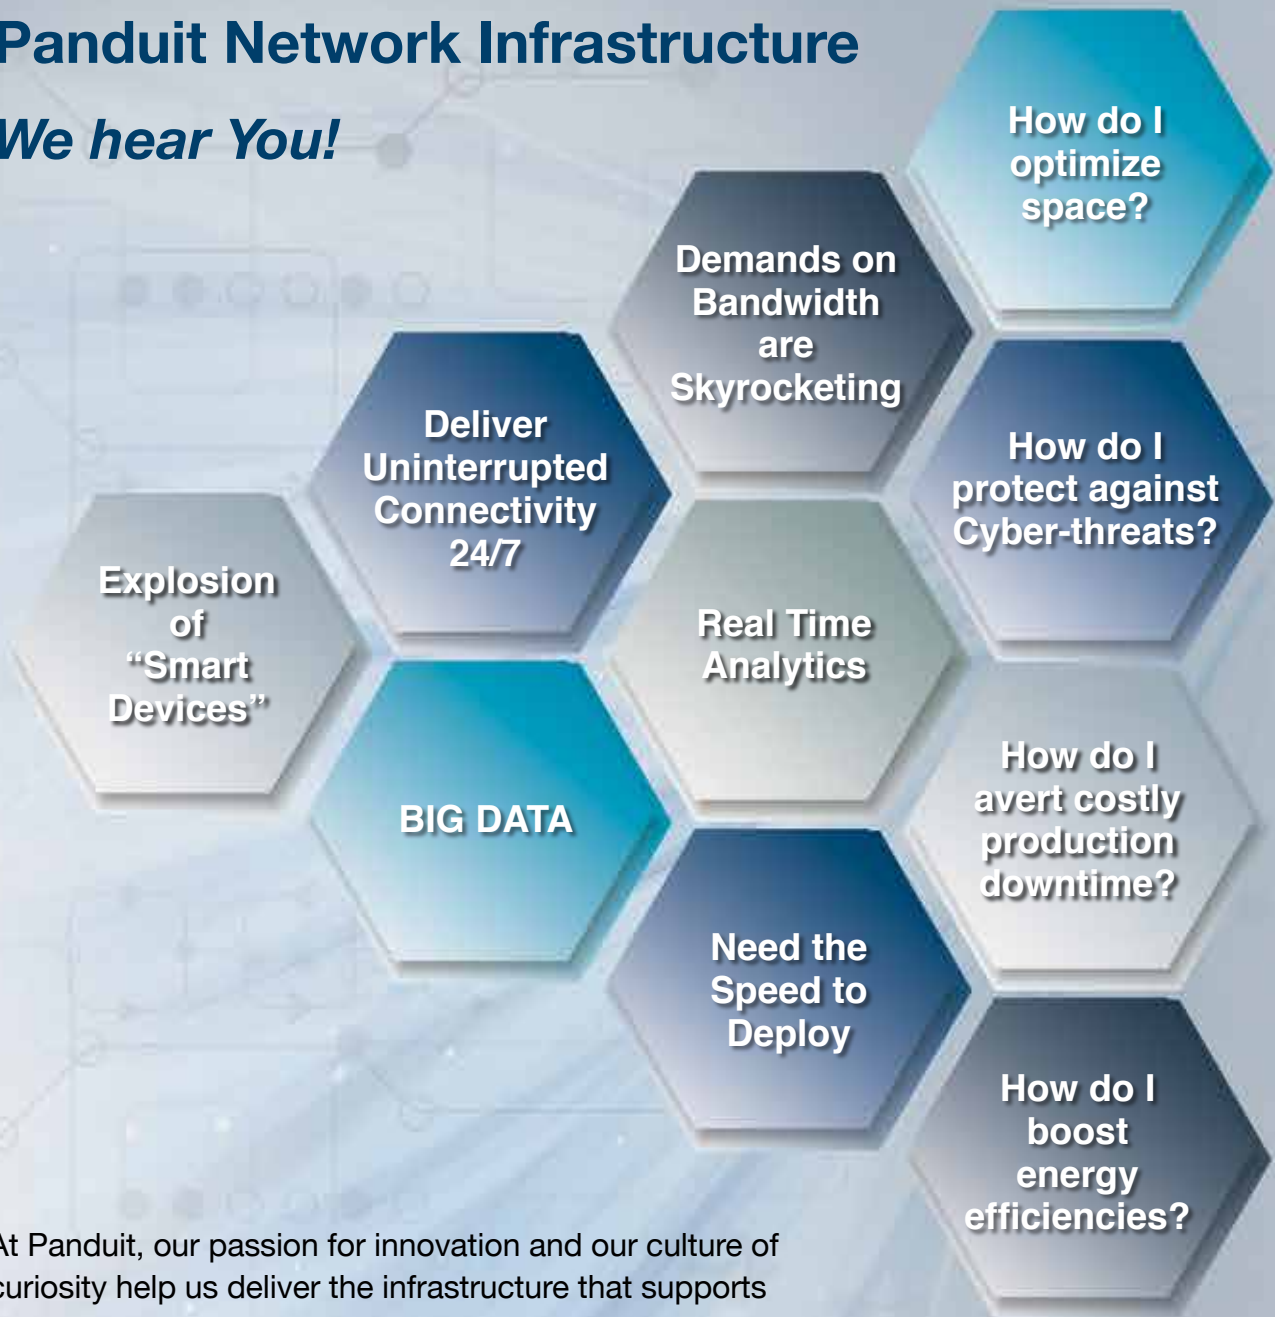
Panduit Network Infrastructure

We hear You!

How do I optimize space?

Demands on Bandwidth are Skyrocketing

Deliver Uninterrupted Connectivity 24/7

How do I protect against Cyber-threats?

Explosion of “Smart Devices”

Real Time Analytics

How do I avert costly production downtime?

BIG DATA

Need the Speed to Deploy

How do I boost energy efficiencies?

At Panduit, our passion for innovation and our culture of curiosity help us deliver the infrastructure that supports